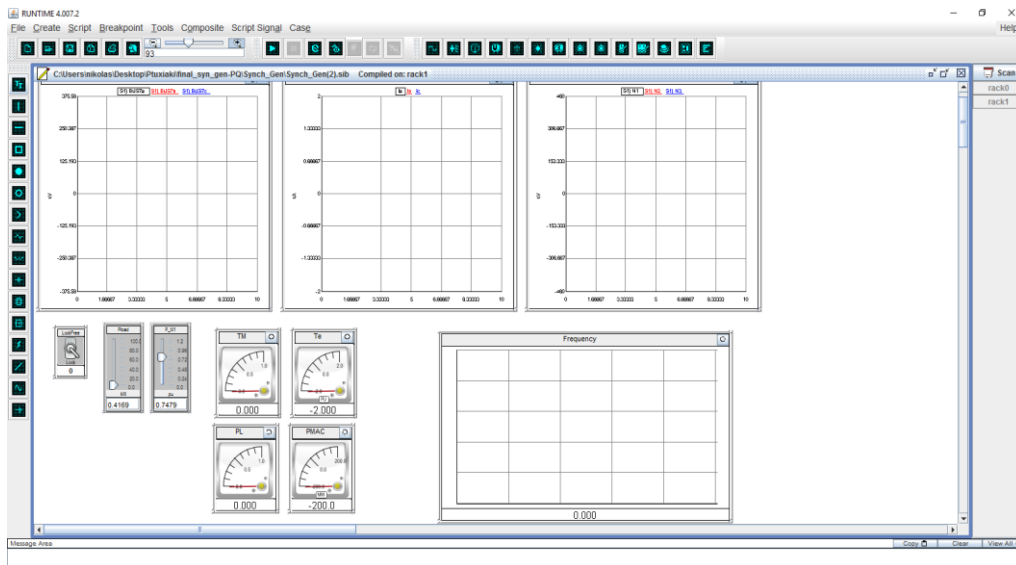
RUNTIME 4.007.2

File Create Script Breakpoint Tools Composite Script Signal Case

Help

93

C:\Users\nikolas\Desktop\Ptuxiaki\final_syn_gen-PQ\Synch_Gen\Synch_Gen(2).sib Compiled on: rack1

Scan

rack0

rack1

375.00

250.000

125.000

0

-125.000

-250.000

-375.00

0 1.66667 3.33333 5 6.66667 8.33333 10

2

1.33333

0.66667

0

-0.66667

-1.33333

-2

0 1.66667 3.33333 5 6.66667 8.33333 10

460

306.667

153.333

0

-153.333

-306.667

-460

0 1.66667 3.33333 5 6.66667 8.33333 10

Lock

0

Road

100.0

80.0

60.0

40.0

20.0

0.0

0.4169

P_set

1.2

0.96

0.72

0.48

0.24

0.0

0.7479

TM

0.000

Te

-2.000

PL

0.000

PMAC

-200.0

Frequency

0.000

Message Area

Copy

Clear

View All